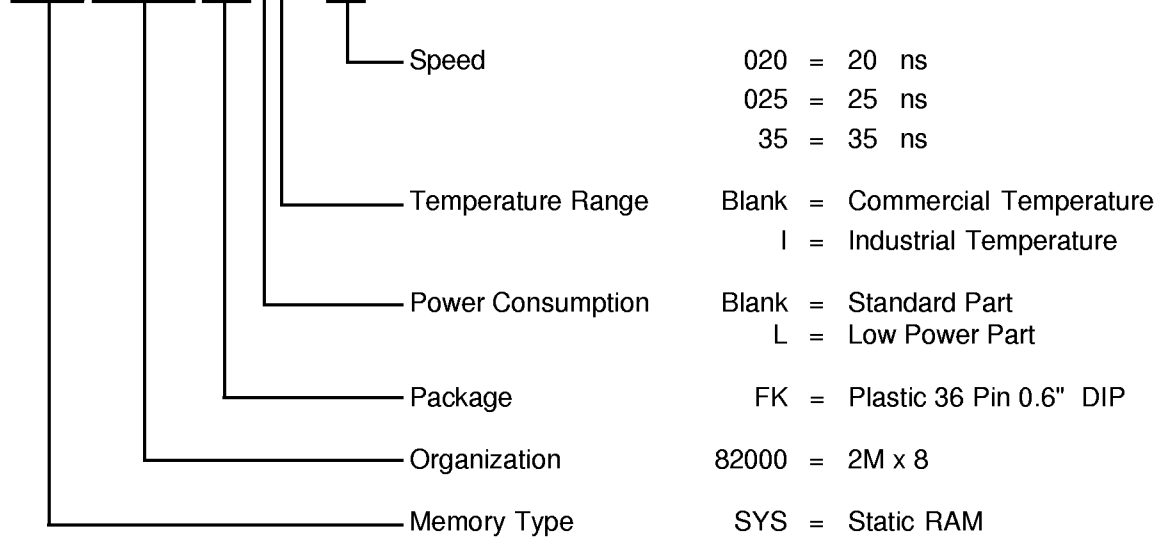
Speed
020 = 20 ns
025 = 25 ns
35 = 35 ns

Temperature Range
Blank = Commercial Temperature
I = Industrial Temperature

Power Consumption
Blank = Standard Part
L = Low Power Part

Package
FK = Plastic 36 Pin 0.6" DIP

Organization
82000 = 2M x 8

Memory Type
SYS = Static RAM